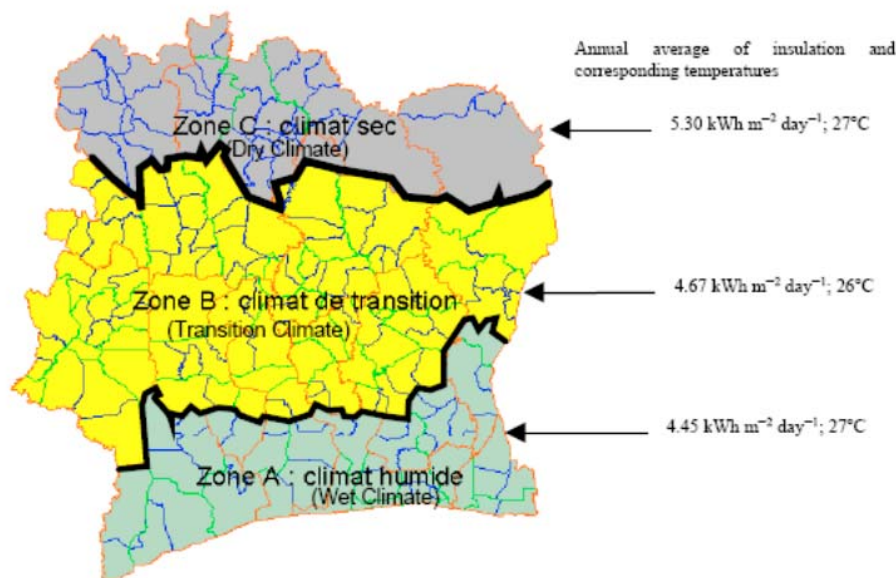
Annual average of insulation and corresponding temperatures

Zone C : climat sec
(Dry Climate)

5.30 kWh m$^{-2}$ day$^{-1}$; 27°C

Zone B : climat de transition
(Transition Climate)

4.67 kWh m$^{-2}$ day$^{-1}$; 26°C

4.45 kWh m$^{-2}$ day$^{-1}$; 27°C

Zone A : climat humide
(Wet Climate)